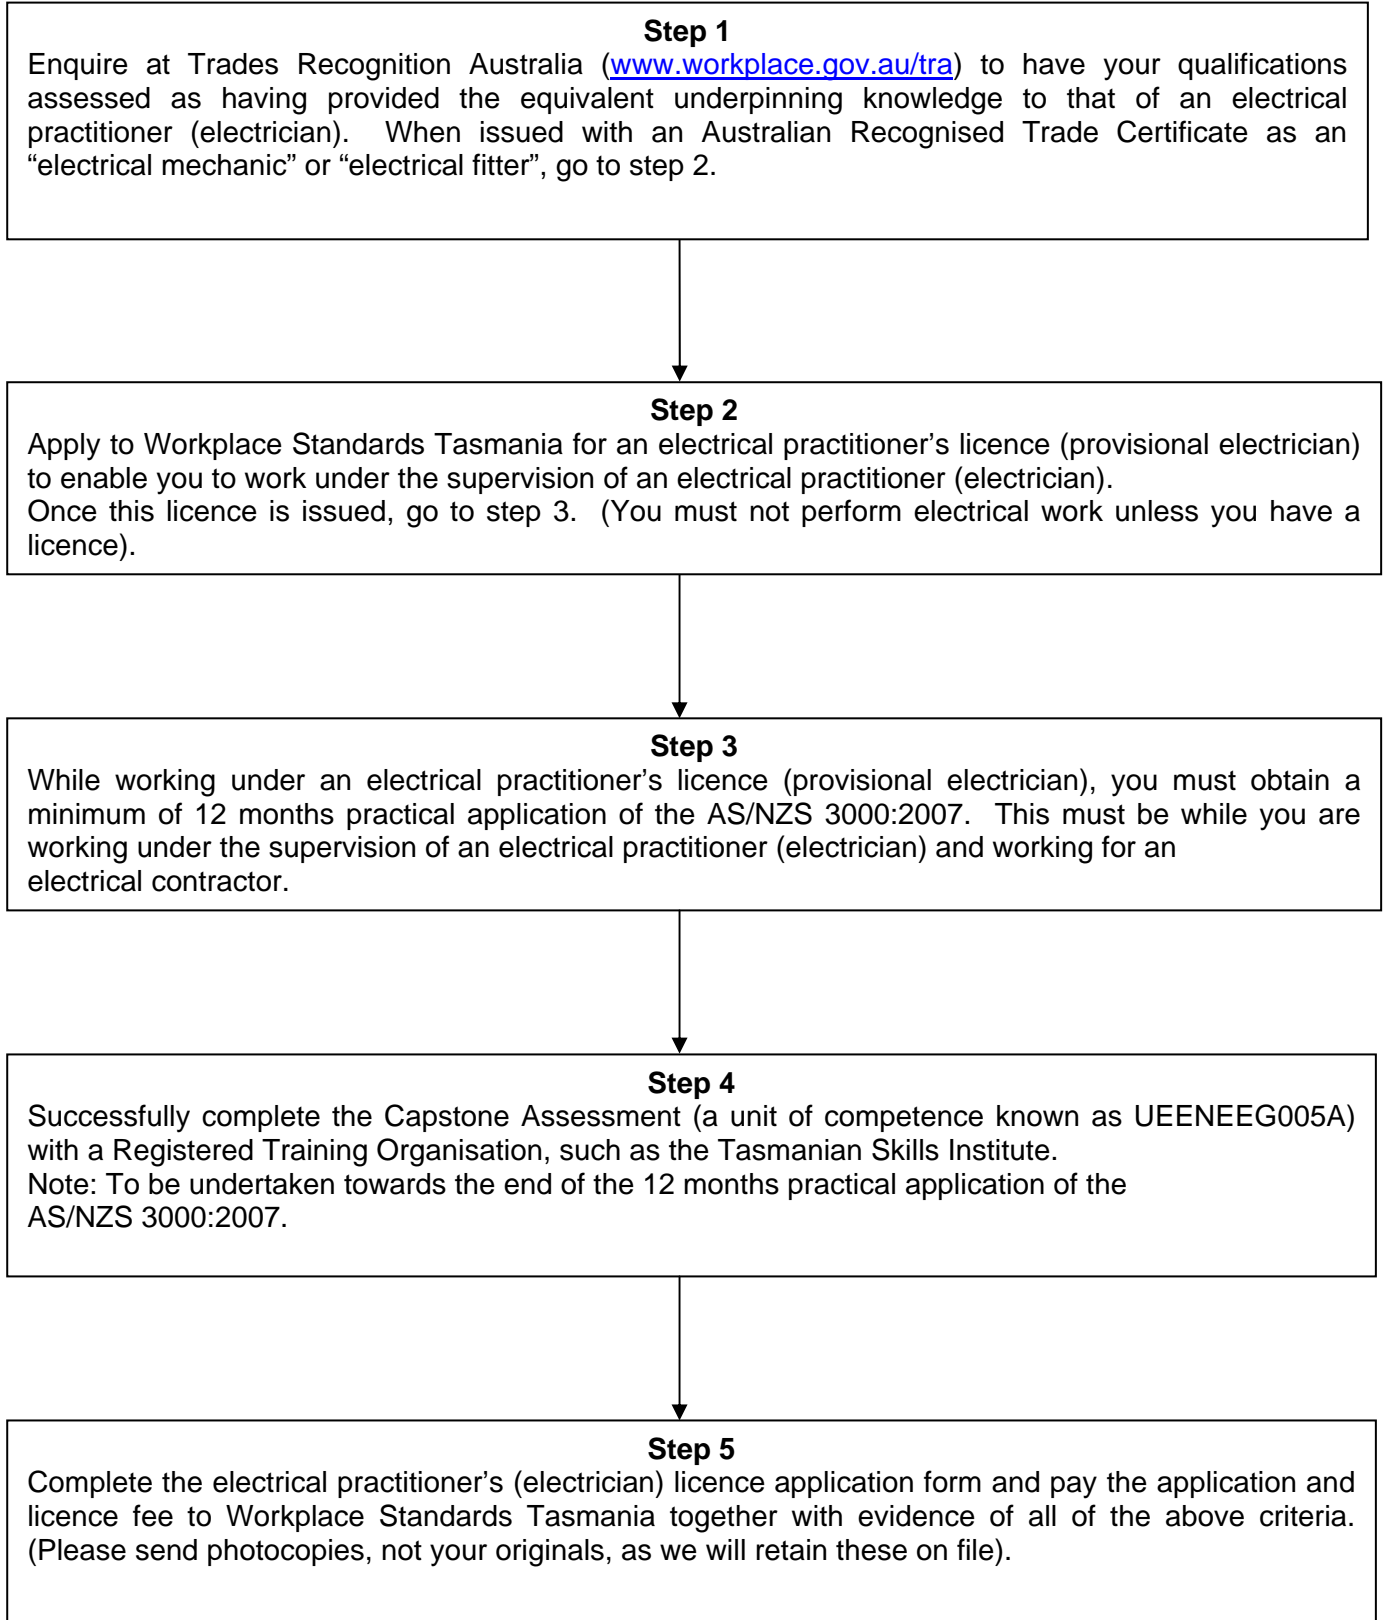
Step 1
Enquire at Trades Recognition Australia (www.workplace.gov.au/tra) to have your qualifications assessed as having provided the equivalent underpinning knowledge to that of an electrical practitioner (electrician). When issued with an Australian Recognised Trade Certificate as an “electrical mechanic” or “electrical fitter”, go to step 2.

Step 2
Apply to Workplace Standards Tasmania for an electrical practitioner’s licence (provisional electrician) to enable you to work under the supervision of an electrical practitioner (electrician).
Once this licence is issued, go to step 3. (You must not perform electrical work unless you have a licence).

Step 3
While working under an electrical practitioner’s licence (provisional electrician), you must obtain a minimum of 12 months practical application of the AS/NZS 3000:2007. This must be while you are working under the supervision of an electrical practitioner (electrician) and working for an electrical contractor.

Step 4
Successfully complete the Capstone Assessment (a unit of competence known as UEENEEG005A) with a Registered Training Organisation, such as the Tasmanian Skills Institute.
Note: To be undertaken towards the end of the 12 months practical application of the AS/NZS 3000:2007.

Step 5
Complete the electrical practitioner’s (electrician) licence application form and pay the application and licence fee to Workplace Standards Tasmania together with evidence of all of the above criteria. (Please send photocopies, not your originals, as we will retain these on file).